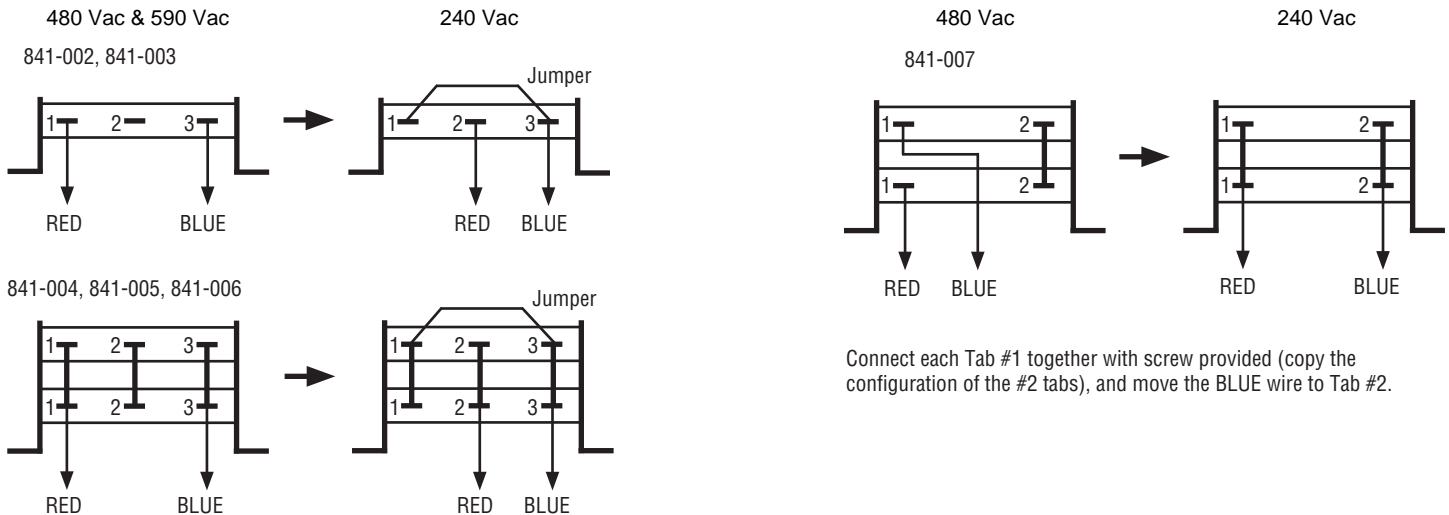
480 Vac & 590 Vac

240 Vac

841-002, 841-003

Jumper

1 2 3

1 2 3

RED BLUE

RED BLUE

841-004, 841-005, 841-006

Jumper

1 2 3
1 2 3

1 2 3
1 2 3

RED BLUE

RED BLUE

480 Vac

240 Vac

841-007

1 2
1 2

1 2
1 2

RED BLUE

RED BLUE

Connect each Tab #1 together with screw provided (copy the configuration of the #2 tabs), and move the BLUE wire to Tab #2.